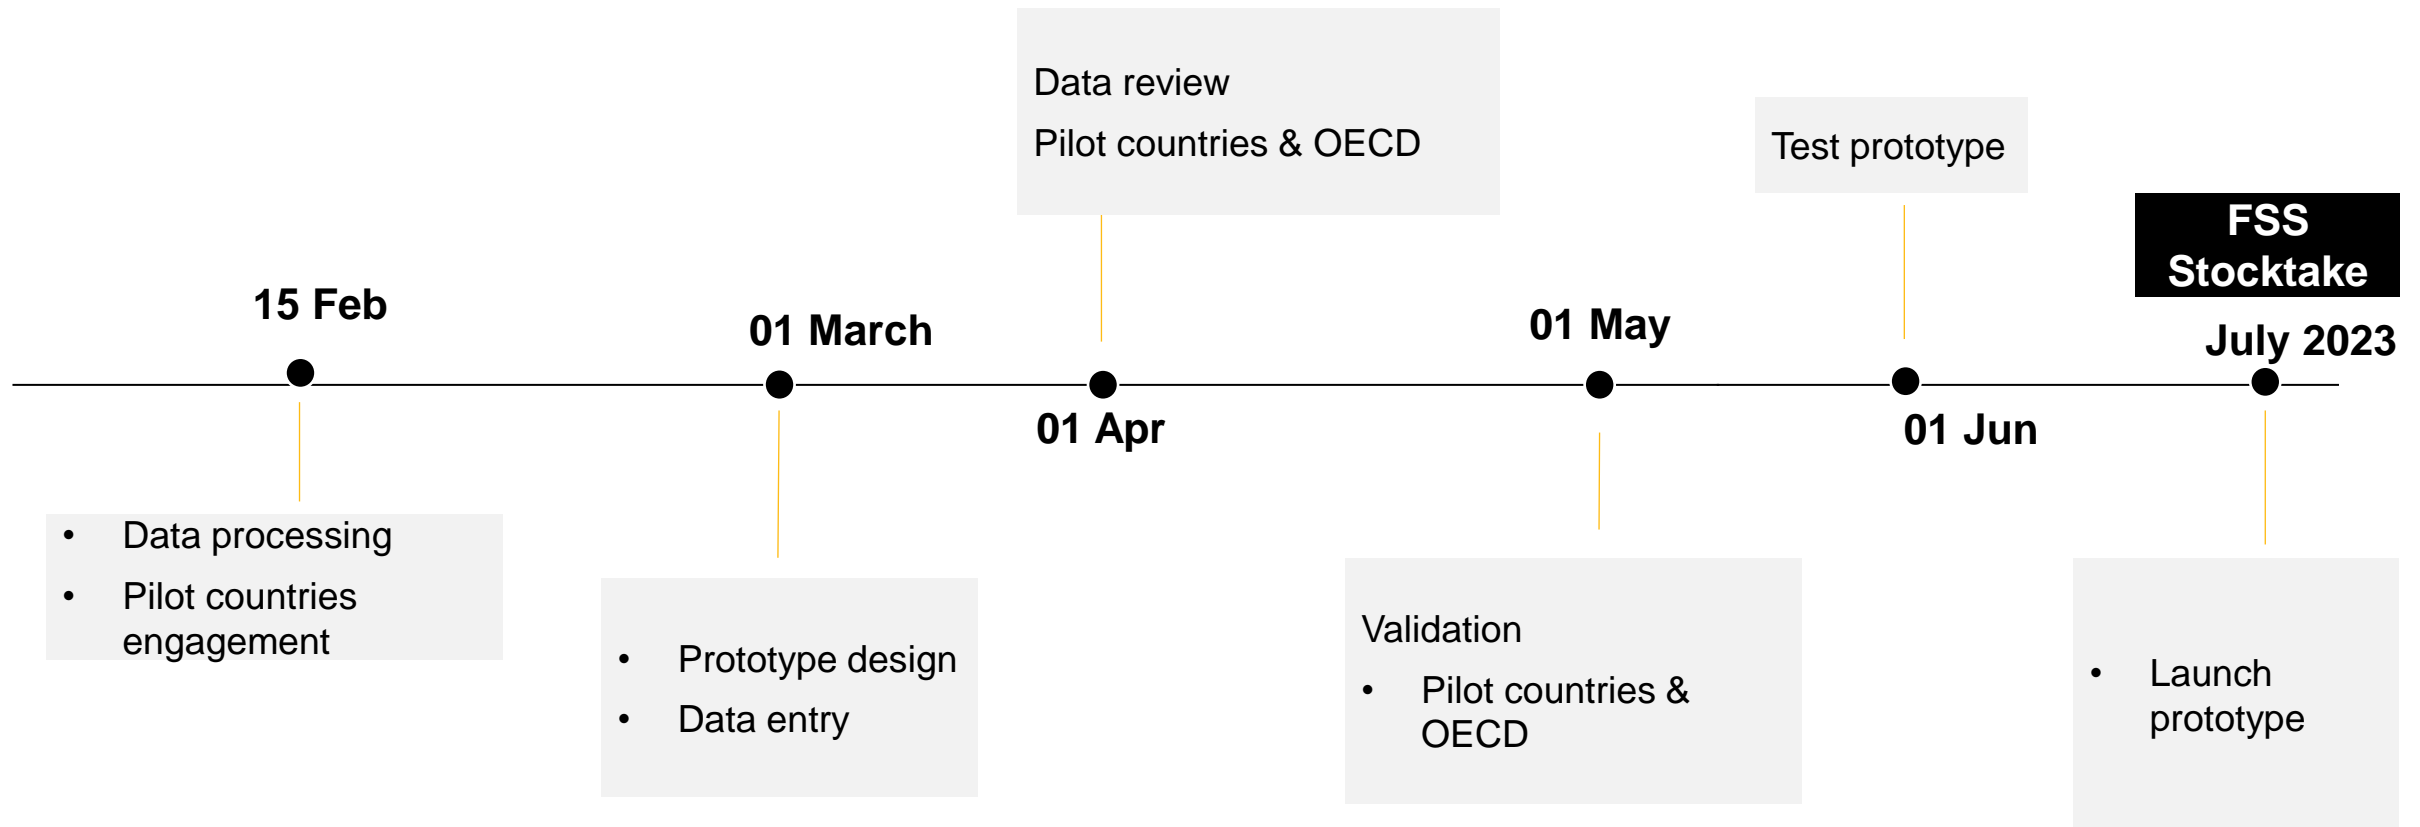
Data review
Pilot countries & OECD

Test prototype

FSS Stocktake

15 Feb

01 March

01 May

July 2023

01 Apr

01 Jun

- Data processing
- Pilot countries engagement

- Prototype design
- Data entry

Validation
- Pilot countries & OECD

- Launch prototype